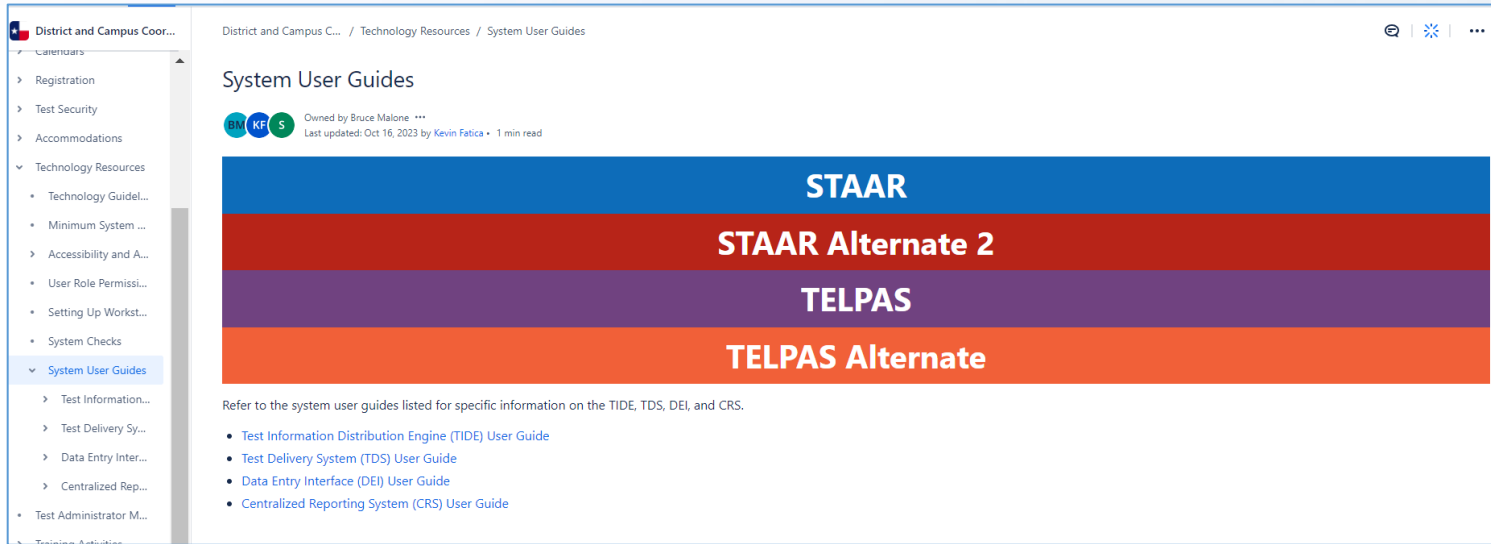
District and Campus Coor...

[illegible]

Registration

Test Security

Accommodations

Technology Resources

Technology Guidel...

Minimum System ...

Accessibility and A...

User Role Permissi...

Setting Up Workst...

System Checks

System User Guides

Test Information...

Test Delivery Sy...

Data Entry Inter...

Centralized Rep...

Test Administrator M...

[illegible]

District and Campus C... / Technology Resources / System User Guides

System User Guides

BM KF S

Owned by Bruce Malone •••

Last updated: Oct 16, 2023 by Kevin Fatica • 1 min read

STAAR

STAAR Alternate 2

TELPAS

TELPAS Alternate

Refer to the system user guides listed for specific information on the TIDE, TDS, DEI, and CRS.

- Test Information Distribution Engine (TIDE) User Guide
- Test Delivery System (TDS) User Guide
- Data Entry Interface (DEI) User Guide
- Centralized Reporting System (CRS) User Guide